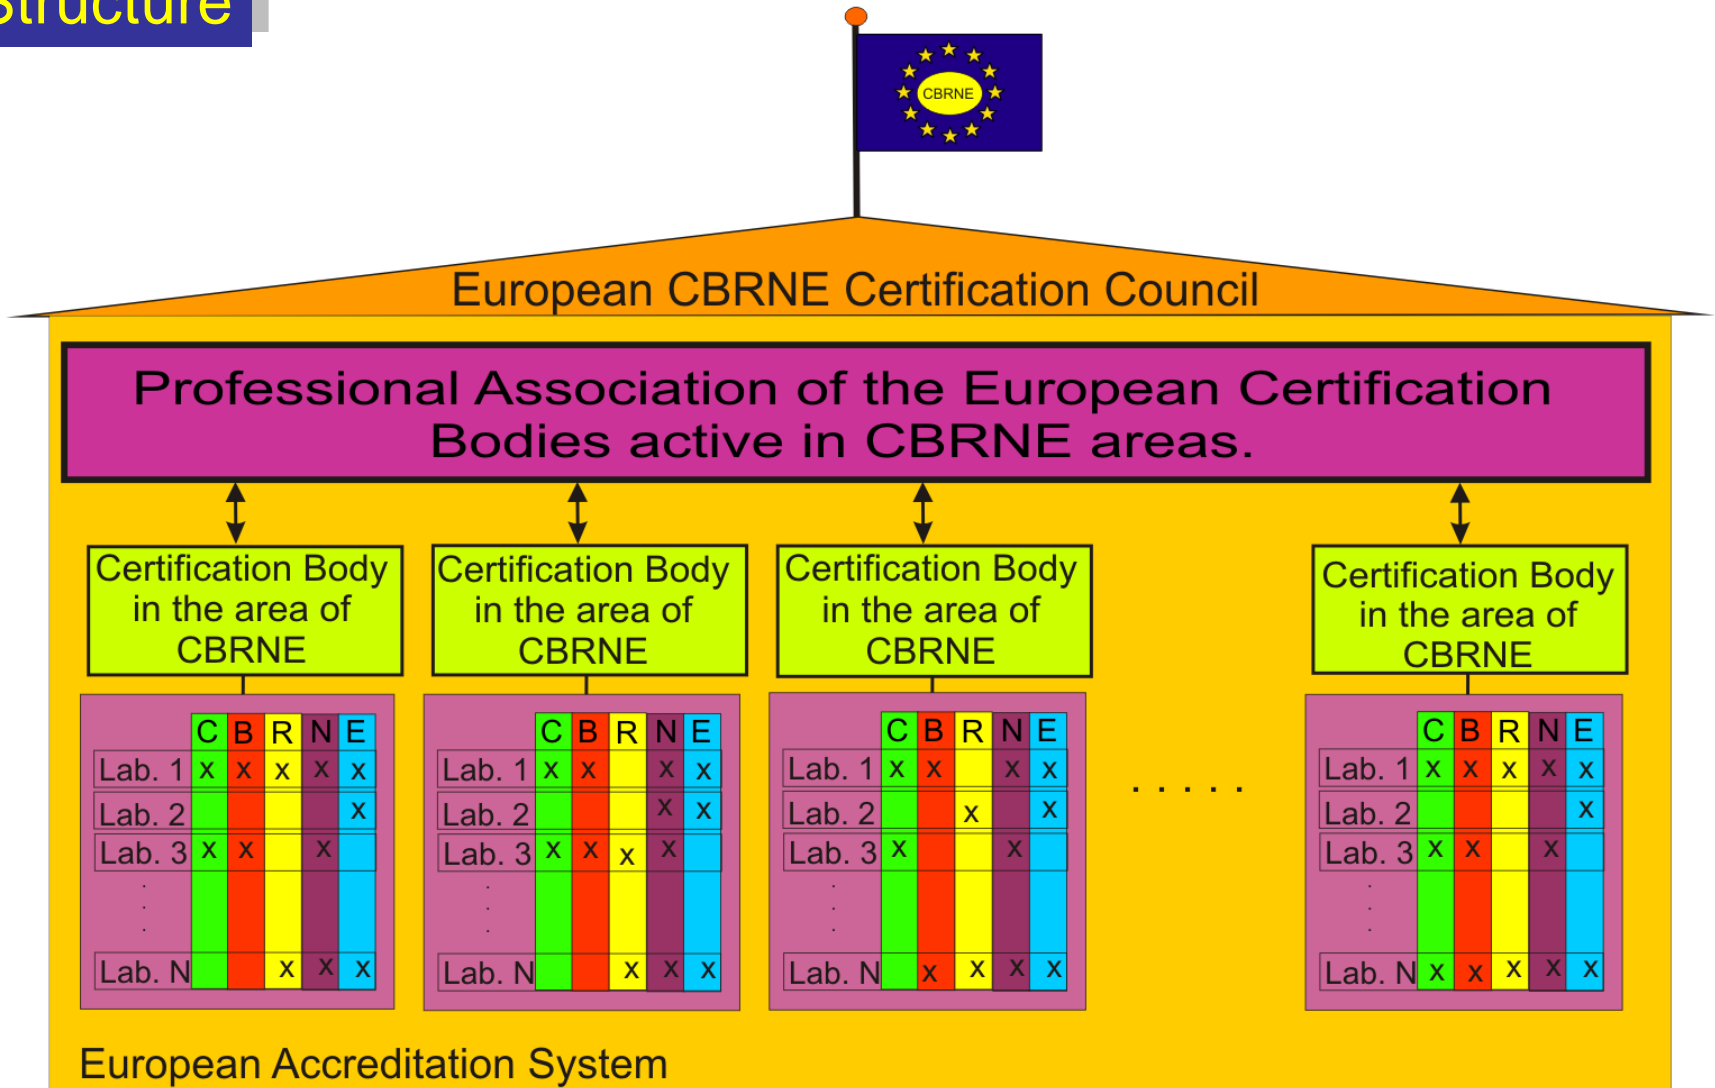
Structure

CBRNE

European CBRNE Certification Council

Professional Association of the European Certification Bodies active in CBRNE areas.

Certification Body in the area of CBRNE

Certification Body in the area of CBRNE

Certification Body in the area of CBRNE

Certification Body in the area of CBRNE

| | C | B | R | N | E |
|---|---|---|---|---|---|
| Lab. 1 | x | x | x | x | x |
| Lab. 2 | | | | | x |
| Lab. 3 | x | x | | x | |
| . . . | | | | | |
| Lab. N | | | x | x | x |

| | C | B | R | N | E |
|---|---|---|---|---|---|
| Lab. 1 | x | x | | x | x |
| Lab. 2 | | | | x | x |
| Lab. 3 | x | x | x | x | |
| . . . | | | | | |
| Lab. N | | | x | x | x |

| | C | B | R | N | E |
|---|---|---|---|---|---|
| Lab. 1 | x | x | | x | x |
| Lab. 2 | | | x | | x |
| Lab. 3 | x | | | x | |
| . . . | | | | | |
| Lab. N | | x | x | x | x |

. . . . .

| | C | B | R | N | E |
|---|---|---|---|---|---|
| Lab. 1 | x | x | x | x | x |
| Lab. 2 | | | | | x |
| Lab. 3 | x | x | | x | |
| . . . | | | | | |
| Lab. N | x | x | x | x | x |

European Accreditation System